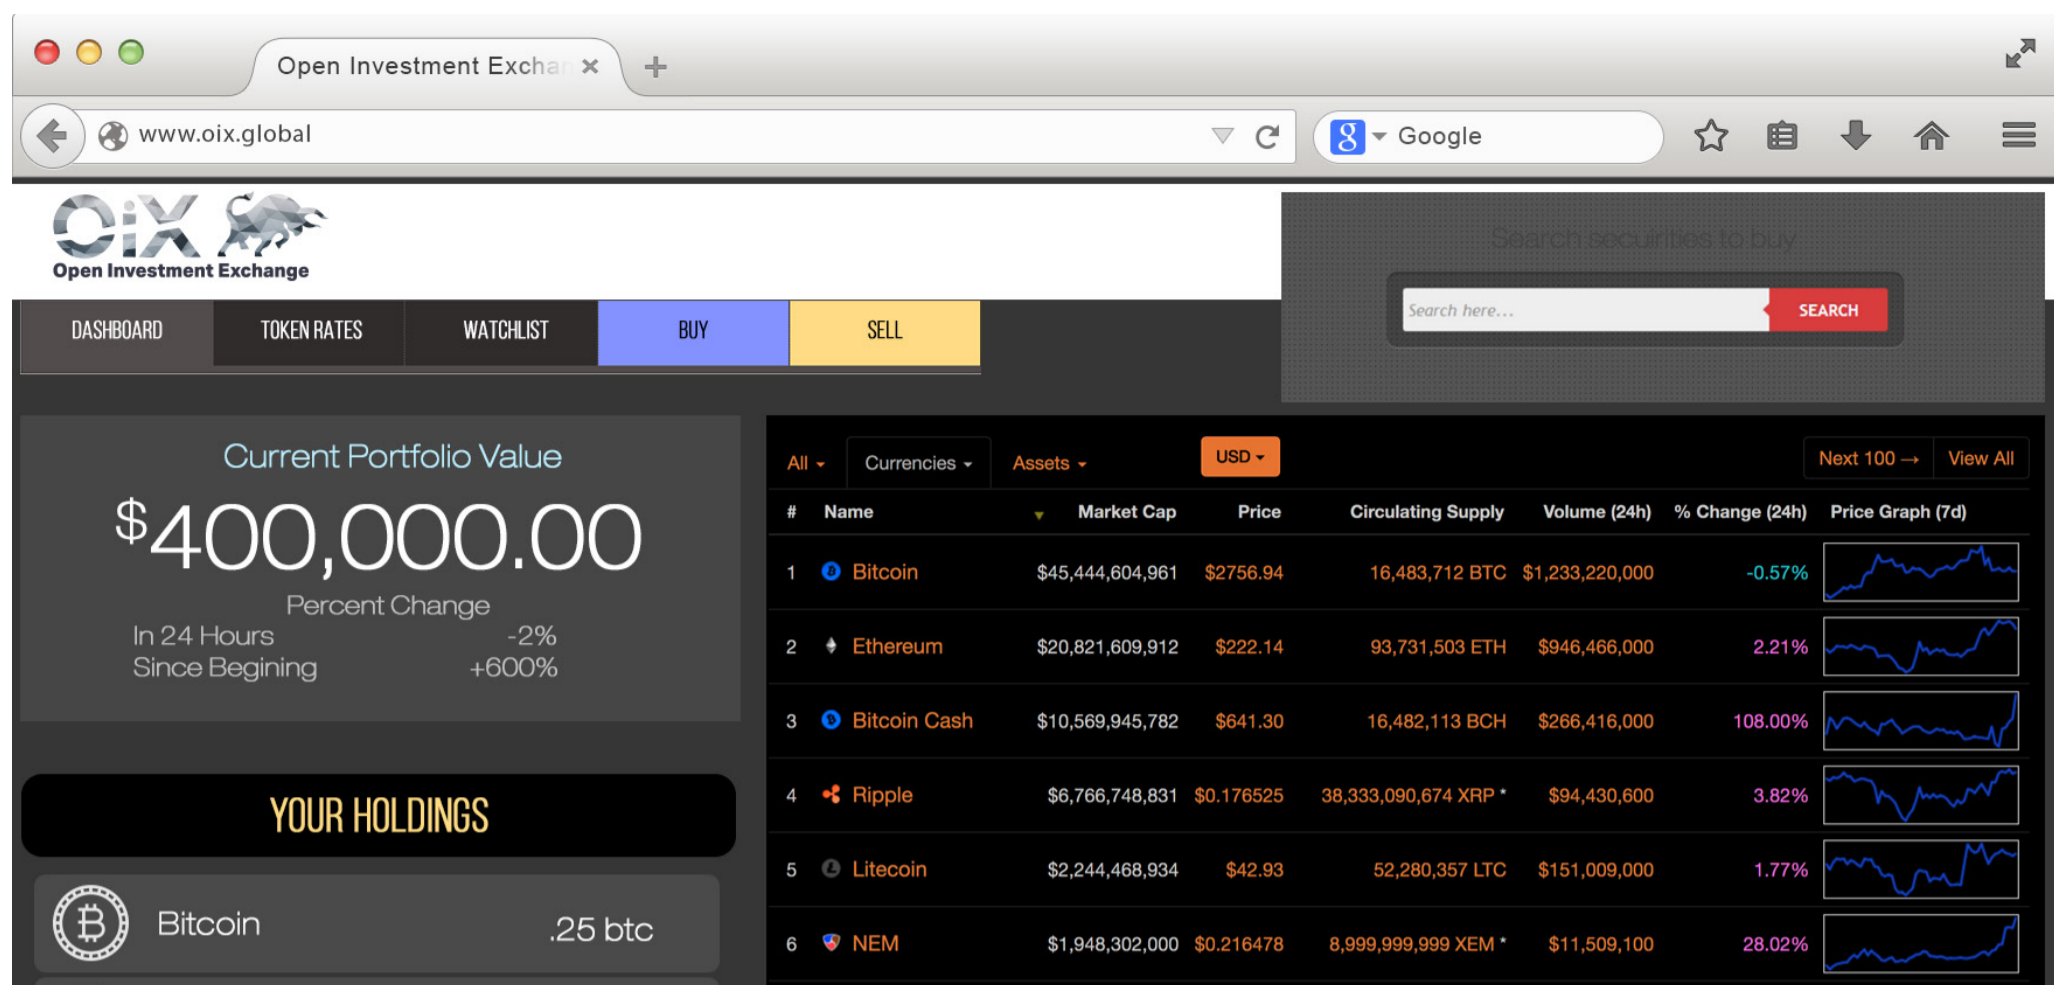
Open Investment Exchar ×

www.oix.global

Google

OiX
Open Investment Exchange

Search securities to buy

Search here...
SEARCH

DASHBOARD | TOKEN RATES | WATCHLIST | BUY | SELL

Current Portfolio Value
$400,000.00
Percent Change
In 24 Hours -2%
Since Begining +600%

YOUR HOLDINGS

Bitcoin .25 btc

All | Currencies | Assets | USD | Next 100 → | View All

| # | Name | Market Cap | Price | Circulating Supply | Volume (24h) | % Change (24h) | Price Graph (7d) |
|---|---|---|---|---|---|---|---|
| 1 | Bitcoin | $45,444,604,961 | $2756.94 | 16,483,712 BTC | $1,233,220,000 | -0.57% | |
| 2 | Ethereum | $20,821,609,912 | $222.14 | 93,731,503 ETH | $946,466,000 | 2.21% | |
| 3 | Bitcoin Cash | $10,569,945,782 | $641.30 | 16,482,113 BCH | $266,416,000 | 108.00% | |
| 4 | Ripple | $6,766,748,831 | $0.176525 | 38,333,090,674 XRP * | $94,430,600 | 3.82% | |
| 5 | Litecoin | $2,244,468,934 | $42.93 | 52,280,357 LTC | $151,009,000 | 1.77% | |
| 6 | NEM | $1,948,302,000 | $0.216478 | 8,999,999,999 XEM * | $11,509,100 | 28.02% | |